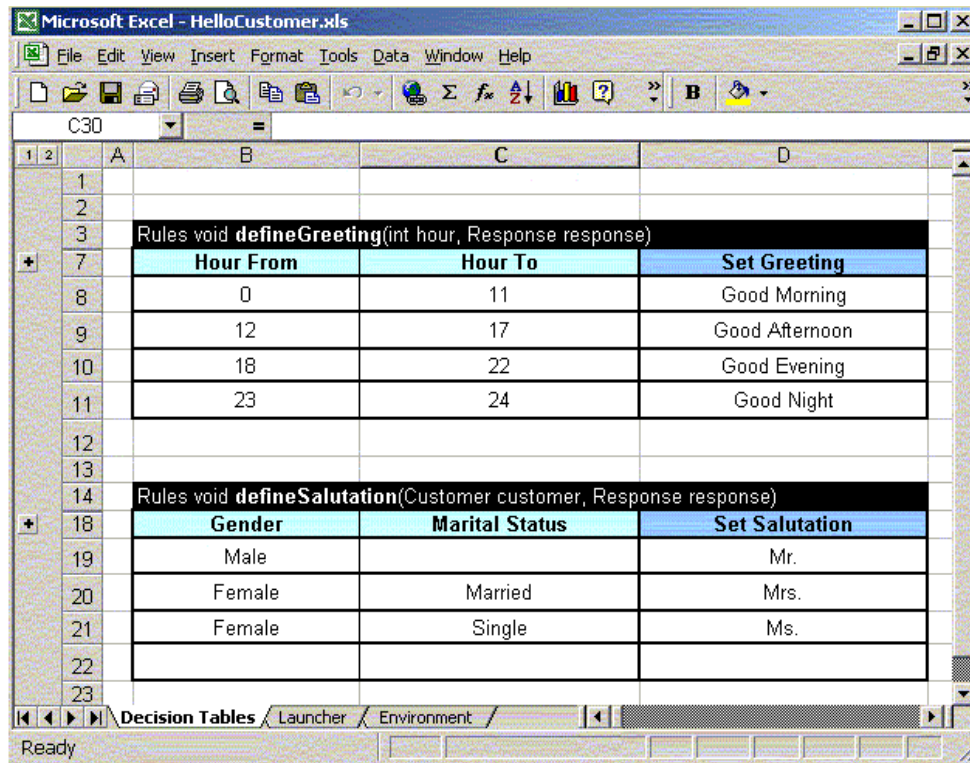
Microsoft Excel - HelloCustomer.xls

File Edit View Insert Format Tools Data Window Help

C30 =

1 2 A B C D

1
2
3 Rules void **defineGreeting**(int hour, Response response)

| | Hour From | Hour To | Set Greeting |
|---|---|---|---|
| 7 | Hour From | Hour To | Set Greeting |
| 8 | 0 | 11 | Good Morning |
| 9 | 12 | 17 | Good Afternoon |
| 10 | 18 | 22 | Good Evening |
| 11 | 23 | 24 | Good Night |

12
13
14 Rules void **defineSalutation**(Customer customer, Response response)

| | Gender | Marital Status | Set Salutation |
|---|---|---|---|
| 18 | Gender | Marital Status | Set Salutation |
| 19 | Male | | Mr. |
| 20 | Female | Married | Mrs. |
| 21 | Female | Single | Ms. |
| 22 | | | |

23

Decision Tables / Launcher / Environment /

Ready